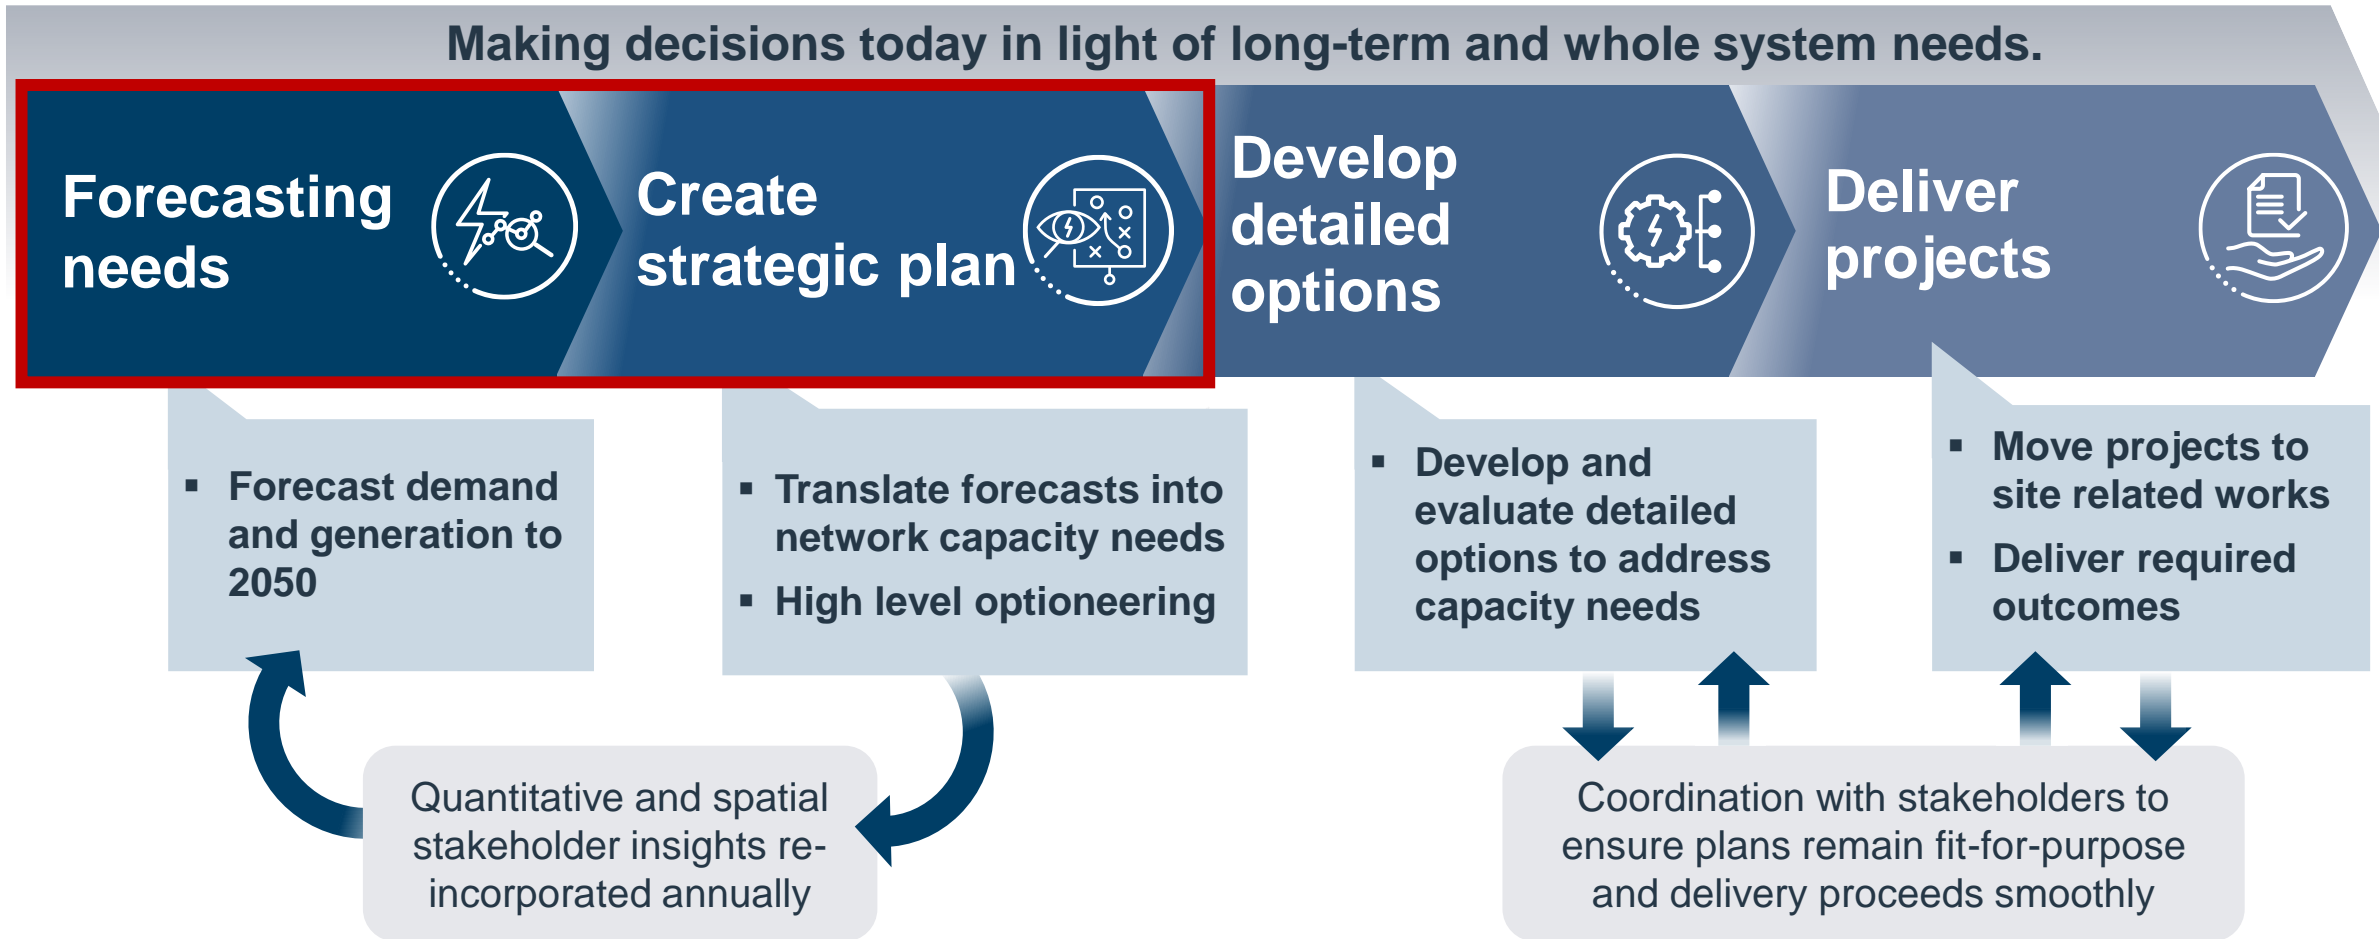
Making decisions today in light of long-term and whole system needs.

Forecasting needs

Create strategic plan

Develop detailed options

Deliver projects

▪ Forecast demand and generation to 2050

▪ Translate forecasts into network capacity needs
▪ High level optioneering

▪ Develop and evaluate detailed options to address capacity needs

▪ Move projects to site related works
▪ Deliver required outcomes

Quantitative and spatial stakeholder insights re-incorporated annually

Coordination with stakeholders to ensure plans remain fit-for-purpose and delivery proceeds smoothly